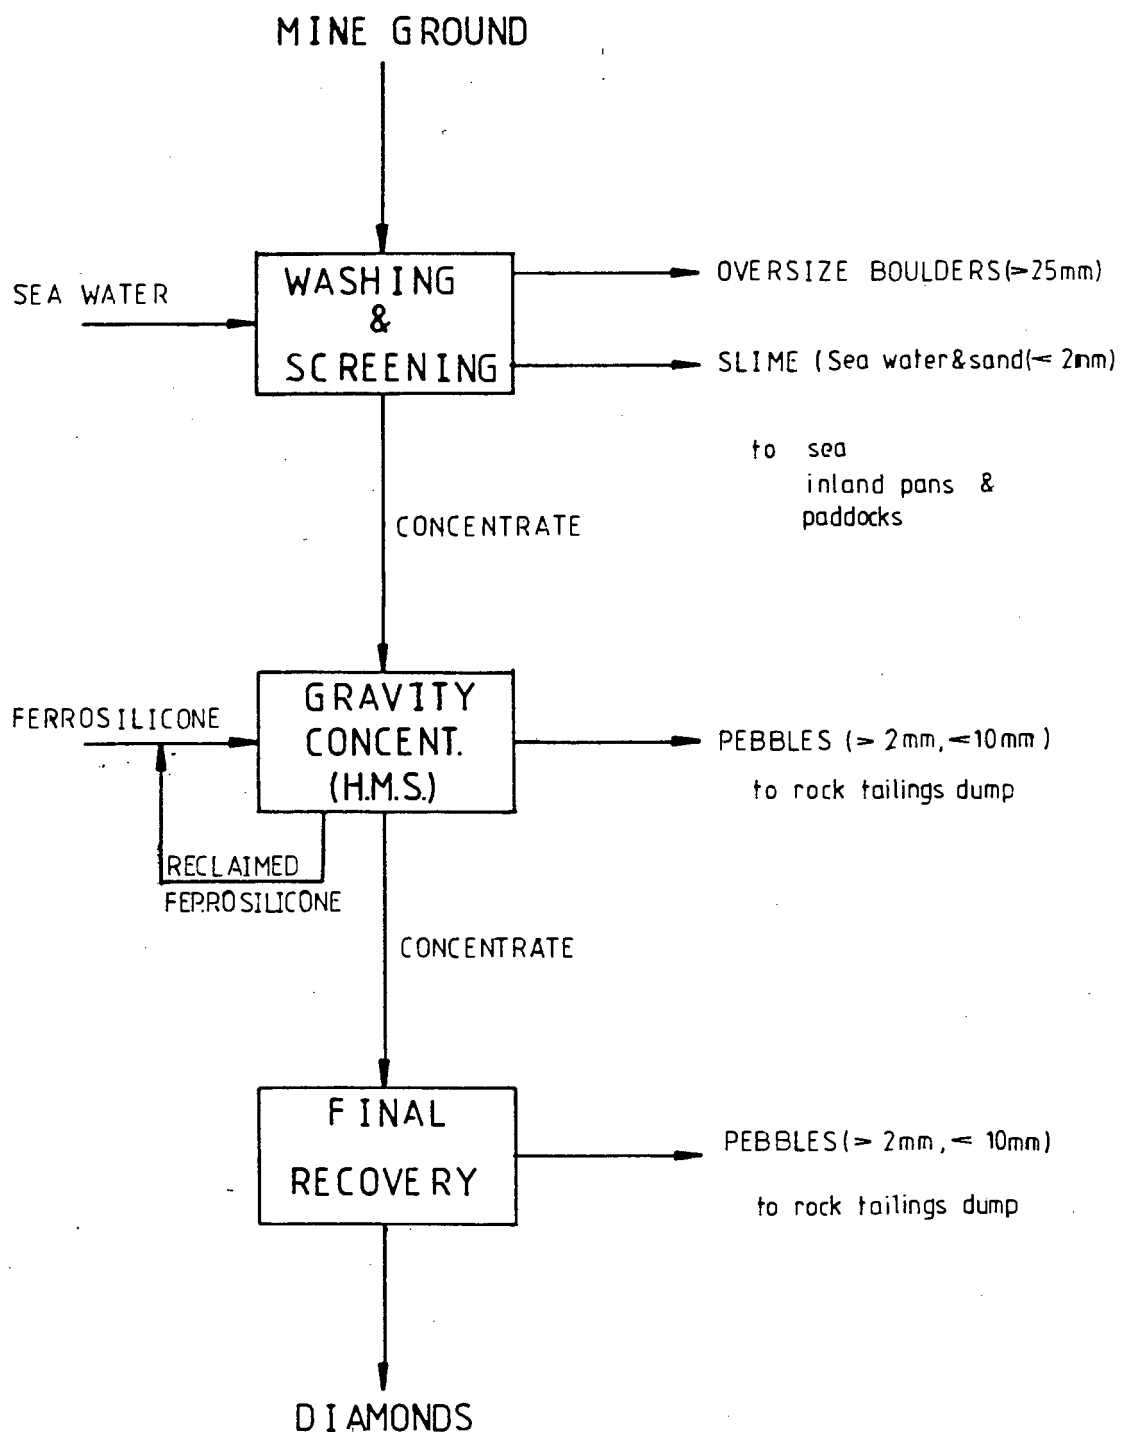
MINE GROUND

SEA WATER

WASHING & SCREENING

OVERSIZE BOULDERS(>25mm)

SLIME (Sea water&sand(< 2mm)

to sea
inland pans &
paddocks

CONCENTRATE

FERROSILICONE

GRAVITY CONCENT. (H.M.S.)

PEBBLES (> 2mm, <10mm)
to rock tailings dump

RECLAIMED FERROSILICONE

CONCENTRATE

FINAL RECOVERY

PEBBLES(> 2mm, < 10mm)
to rock tailings dump

DIAMONDS